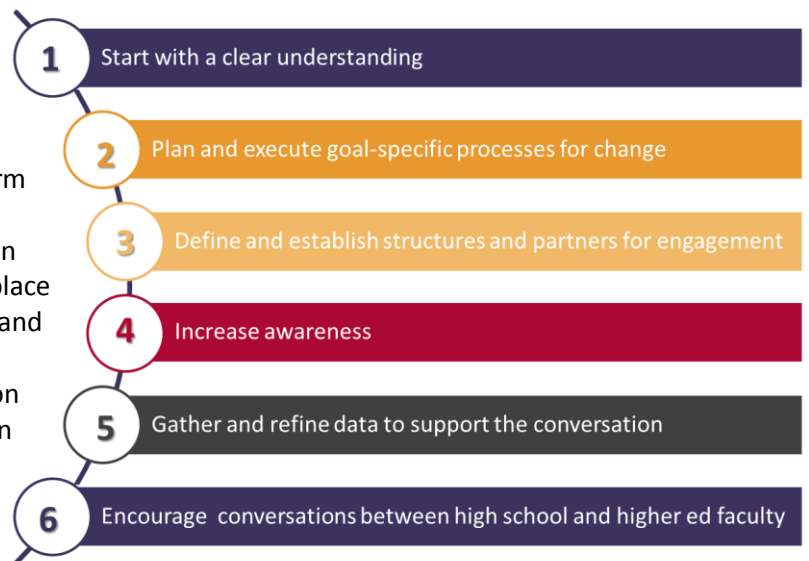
rm

n
place
and

on
n

1 Start with a clear understanding

2 Plan and execute goal-specific processes for change

3 Define and establish structures and partners for engagement

4 Increase awareness

5 Gather and refine data to support the conversation

6 Encourage conversations between high school and higher ed faculty